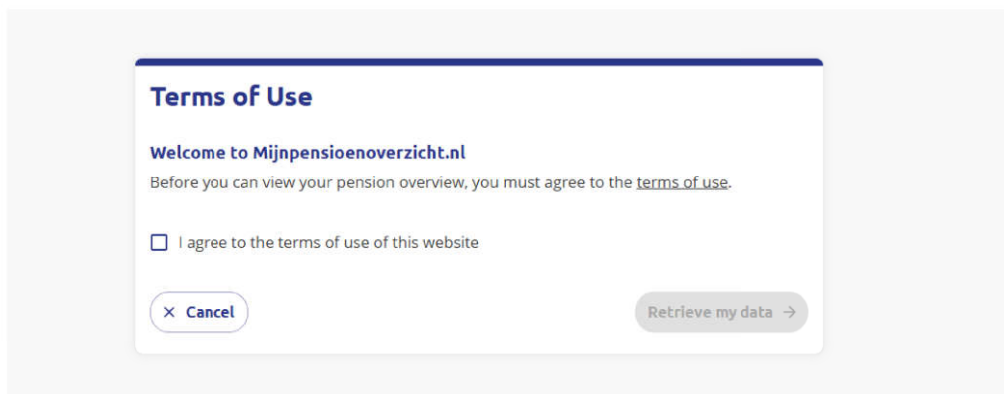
Terms of Use

Welcome to Mijnpensioenoverzicht.nl

Before you can view your pension overview, you must agree to the terms of use.

I agree to the terms of use of this website

× Cancel

Retrieve my data →